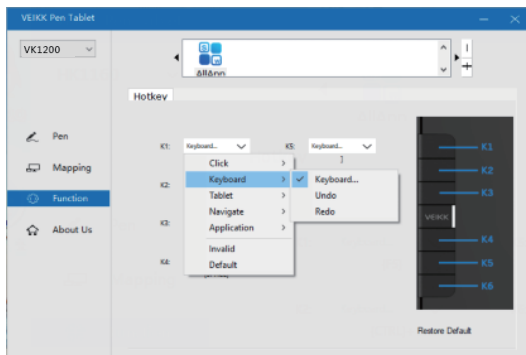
VEIKK Pen Tablet

VK1200

AllApp

Hotkey

Pen

Mapping

Function

About Us

K1: Keyboard...

K2:

K3:

K4:

K5: Keyboard...

Click
Keyboard
Tablet
Navigate
Application
Invalid
Default

Keyboard...
Undo
Redo

K1
K2
K3
VEIKK
K4
K5
K6

Restore Default